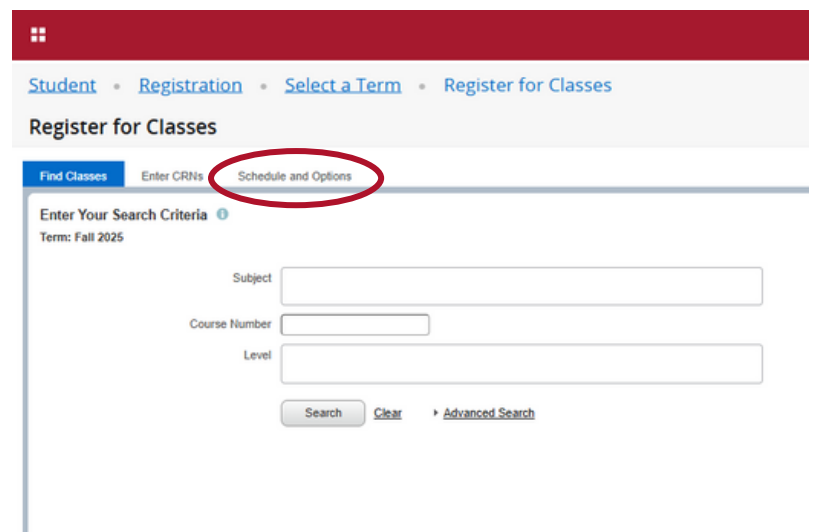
Student • Registration • Select a Term • Register for Classes

Register for Classes

Find Classes
Enter CRNs
Schedule and Options

Enter Your Search Criteria
Term: Fall 2025

Subject
Course Number
Level

Search
Clear
Advanced Search